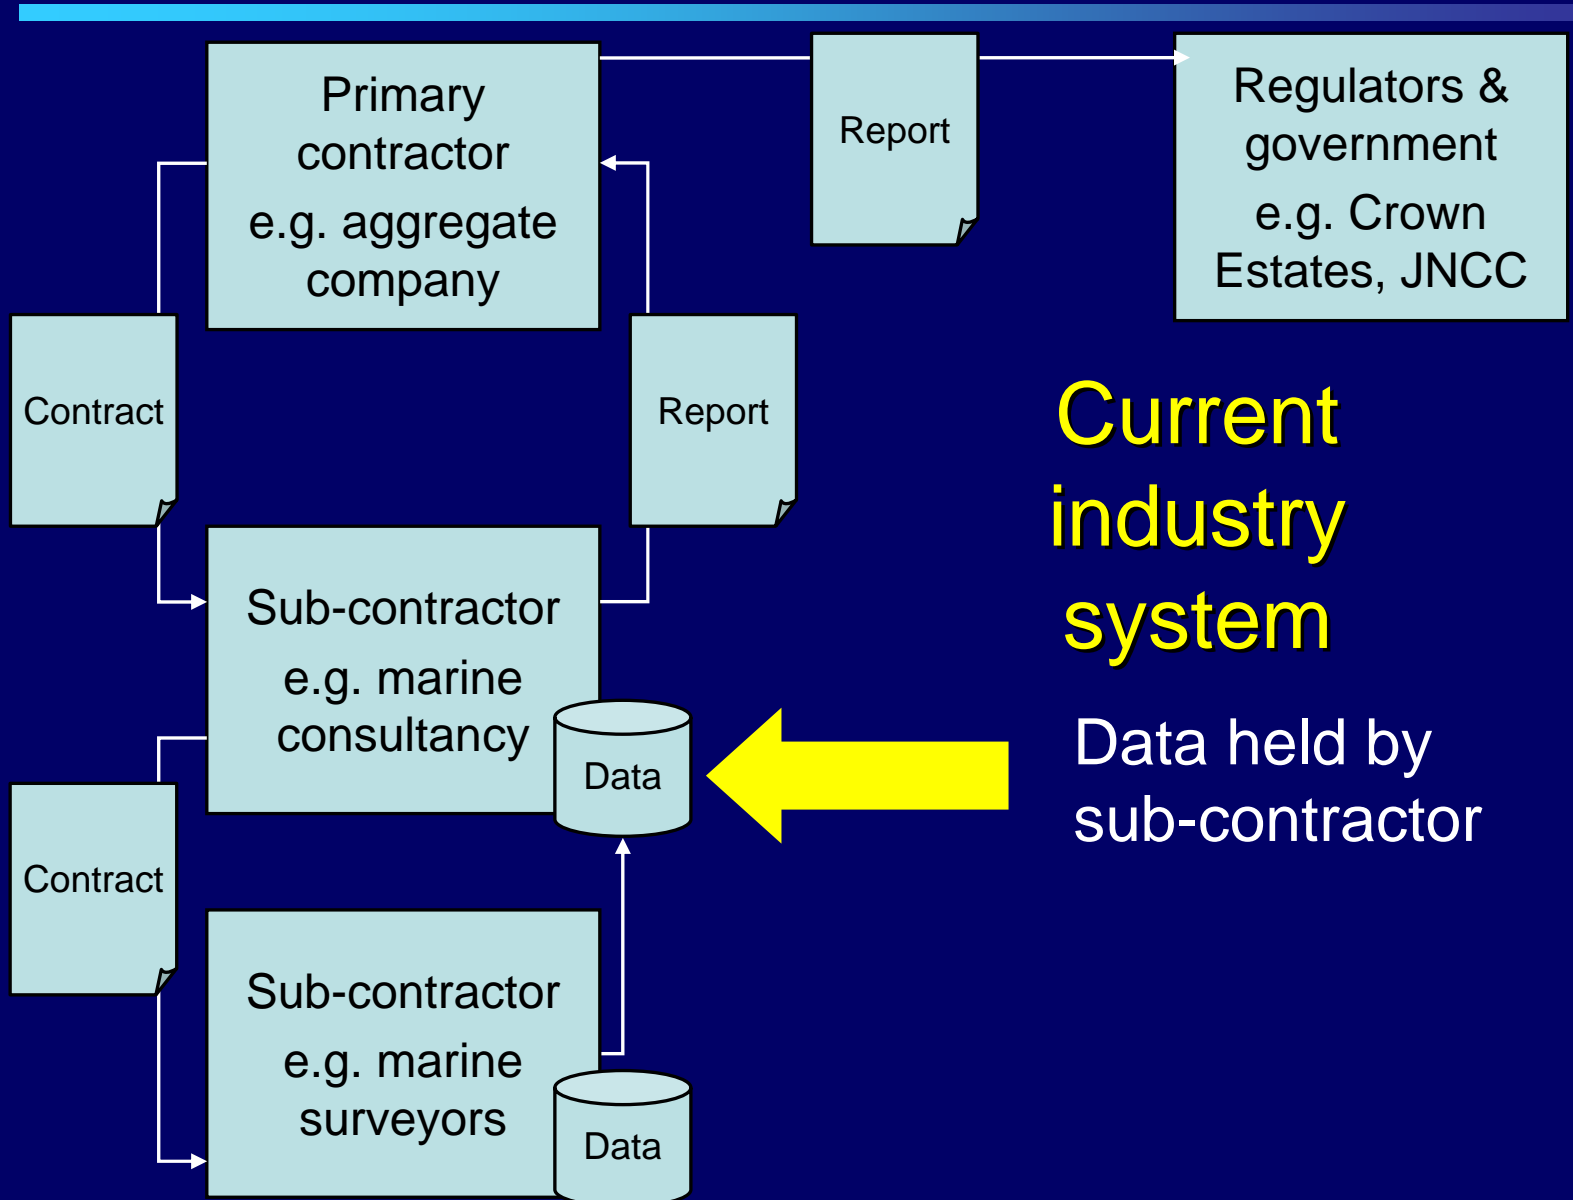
Primary contractor
e.g. aggregate company

Report

Regulators & government
e.g. Crown Estates, JNCC

Contract

Report

Current industry system

Sub-contractor
e.g. marine consultancy

Data

Data held by sub-contractor

Contract

Sub-contractor
e.g. marine surveyors

Data